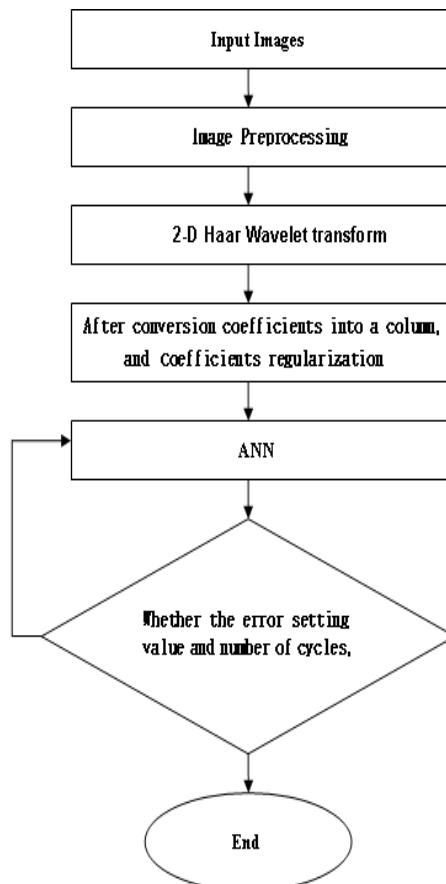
Input Images

Image Preprocessing

2-D Haar Wavelet transform

After conversion coefficients into a column, and coefficients regularization

ANN

Whether the error setting value and number of cycles,

End